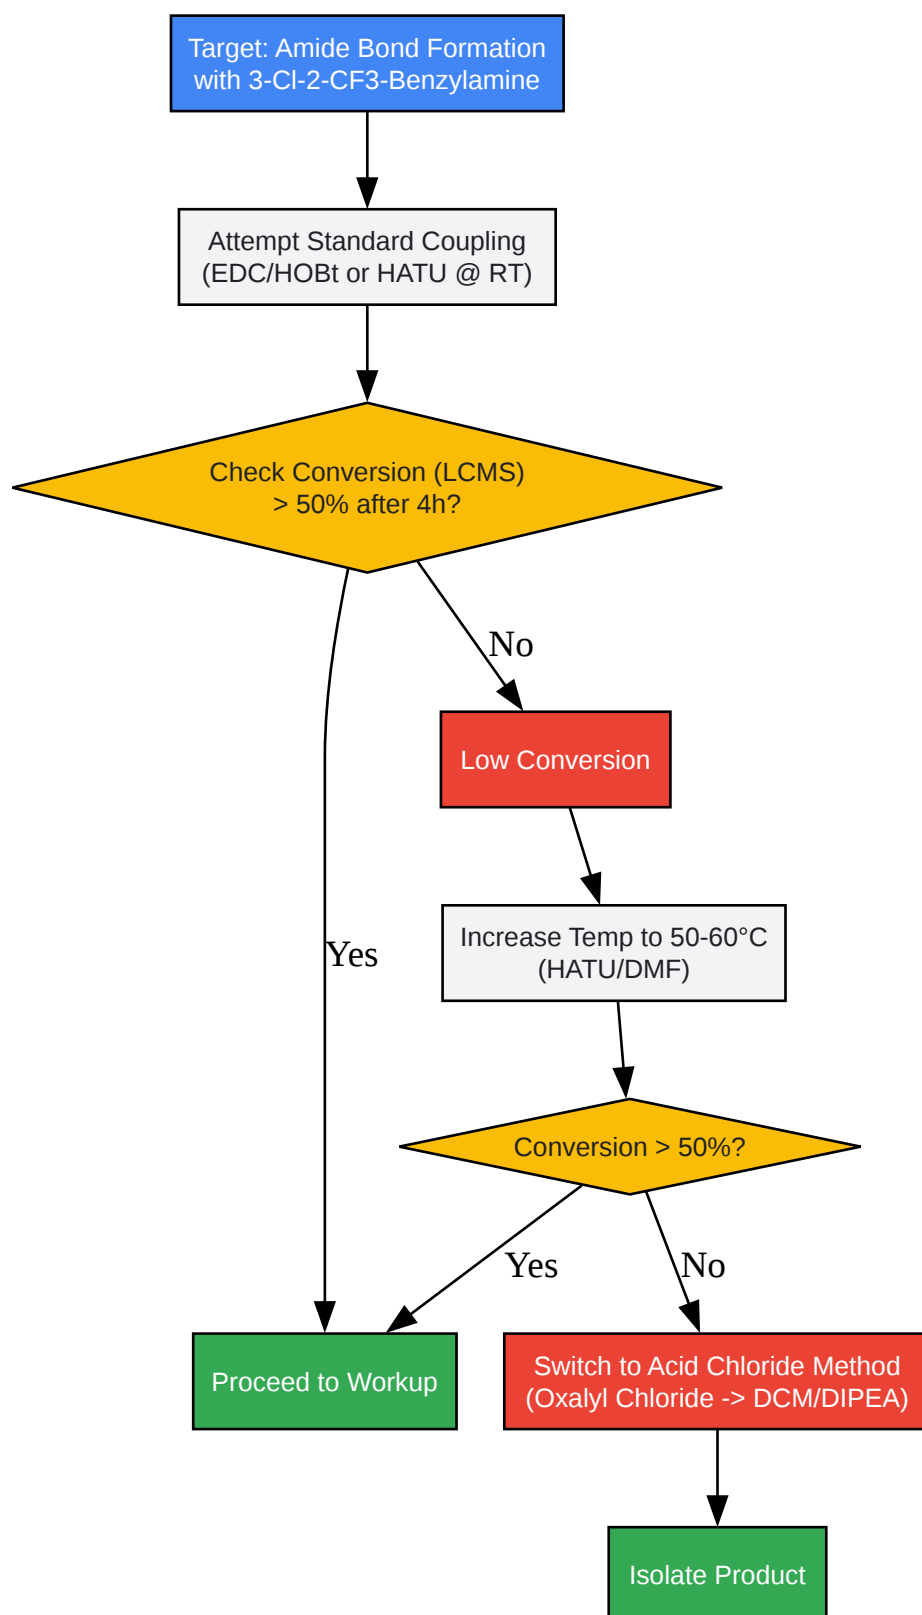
Target: Amide Bond Formation with 3-Cl-2-CF3-Benzylamine

Attempt Standard Coupling (EDC/HOBt or HATU @ RT)

Check Conversion (LCMS) > 50% after 4h?

No

Low Conversion

Yes

Increase Temp to 50-60°C (HATU/DMF)

Conversion > 50%?

Yes

No

Proceed to Workup

Switch to Acid Chloride Method (Oxalyl Chloride -> DCM/DIPEA)

Isolate Product